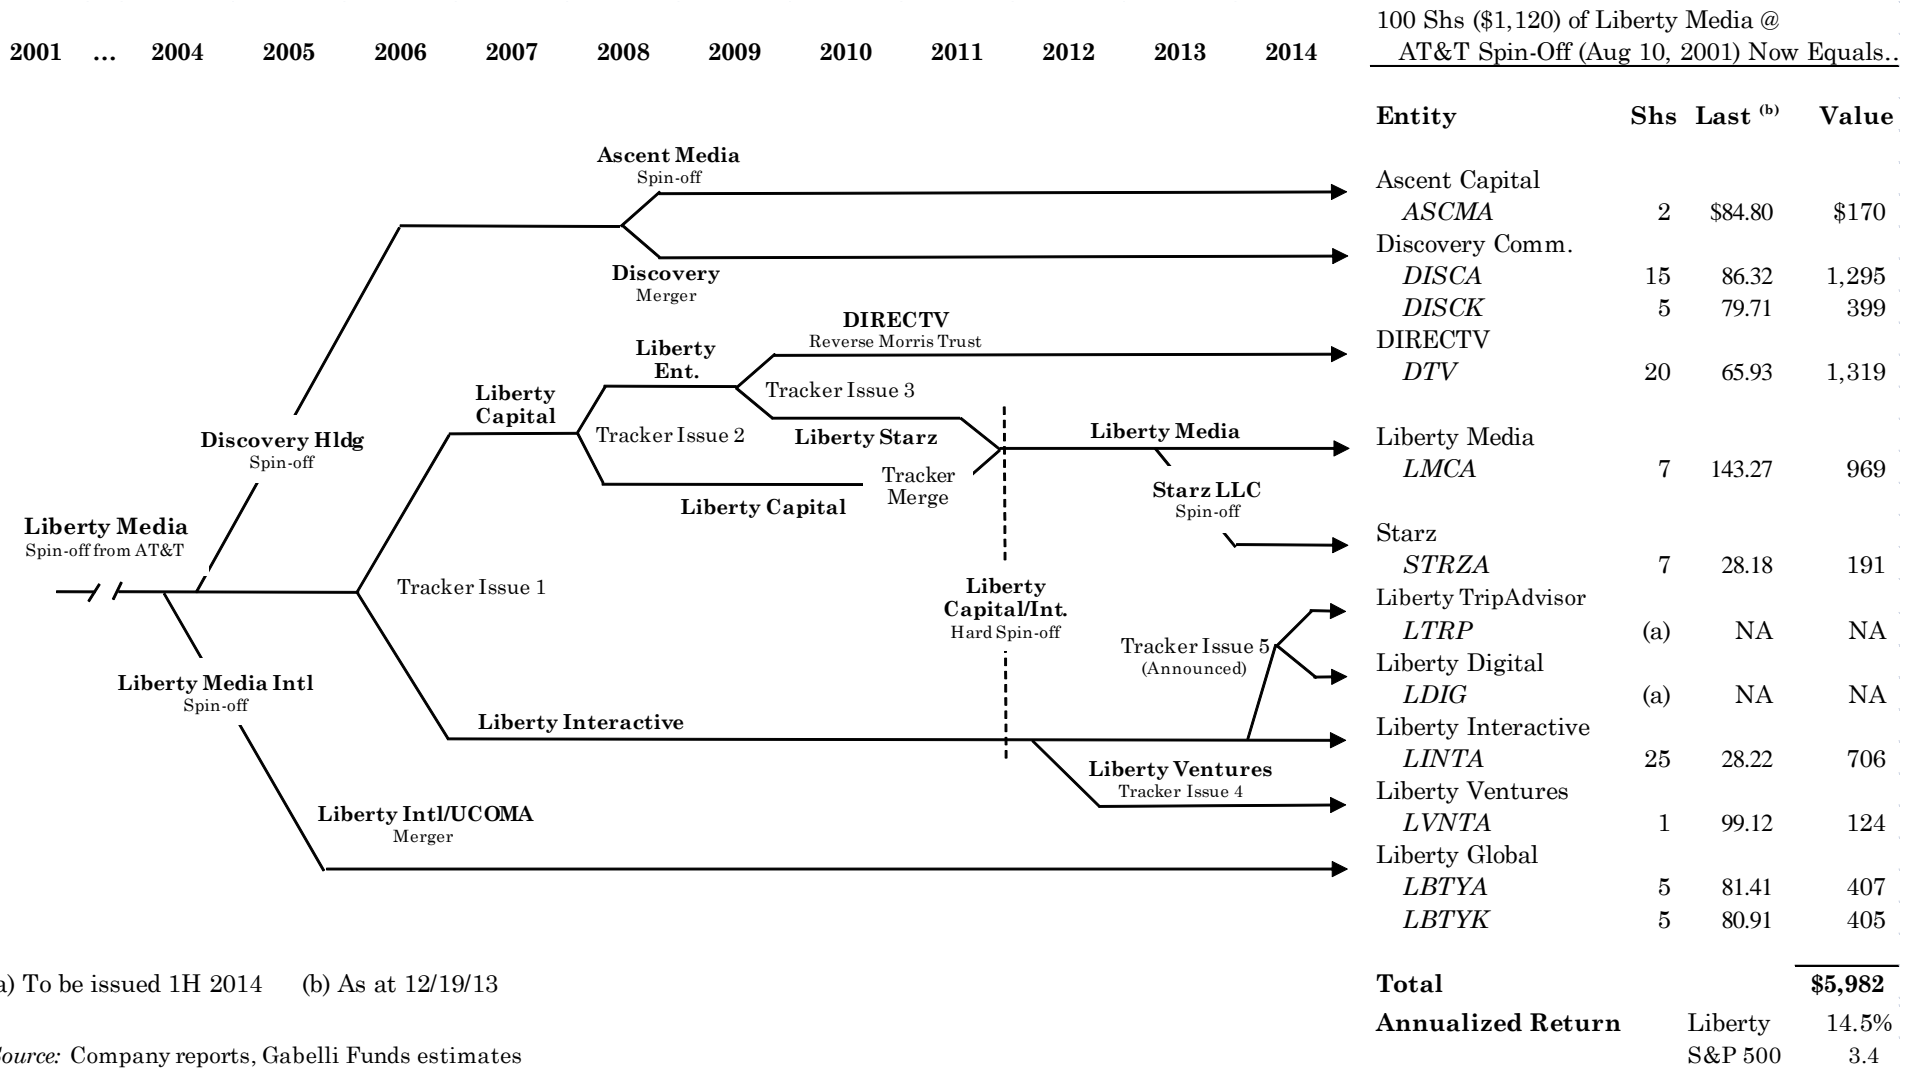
2001 … 2004 2005 2006 2007 2008 2009 2010 2011 2012 2013 2014

100 Shs ($1,120) of Liberty Media @ AT&T Spin-Off (Aug 10, 2001) Now Equals..

Ascent Media
Spin-off

Discovery
Merger

DIRECTV
Reverse Morris Trust

Liberty Ent.

Tracker Issue 3

Liberty Capital

Tracker Issue 2

Liberty Starz

Liberty Media

Discovery Hldg
Spin-off

Tracker Merge

Liberty Capital

Starz LLC
Spin-off

Liberty Media
Spin-off from AT&T

Tracker Issue 1

Liberty Capital/Int.
Hard Spin-off

Tracker Issue 5
(Announced)

Liberty Media Intl
Spin-off

Liberty Interactive

Liberty Ventures
Tracker Issue 4

Liberty Intl/UCOMA
Merger

| Entity | Shs | Last (b) | Value |
|---|---|---|---|
| Ascent Capital | | | |
| ASCMA | 2 | $84.80 | $170 |
| Discovery Comm. | | | |
| DISCA | 15 | 86.32 | 1,295 |
| DISCK | 5 | 79.71 | 399 |
| DIRECTV | | | |
| DTV | 20 | 65.93 | 1,319 |
| Liberty Media | | | |
| LMCA | 7 | 143.27 | 969 |
| Starz | | | |
| STRZA | 7 | 28.18 | 191 |
| Liberty TripAdvisor | | | |
| LTRP | (a) | NA | NA |
| Liberty Digital | | | |
| LDIG | (a) | NA | NA |
| Liberty Interactive | | | |
| LINTA | 25 | 28.22 | 706 |
| Liberty Ventures | | | |
| LVNTA | 1 | 99.12 | 124 |
| Liberty Global | | | |
| LBTYA | 5 | 81.41 | 407 |
| LBTYK | 5 | 80.91 | 405 |
| Total | | | $5,982 |
| Annualized Return | Liberty | | 14.5% |
| | S&P 500 | | 3.4 |

a) To be issued 1H 2014 (b) As at 12/19/13

ource: Company reports, Gabelli Funds estimates